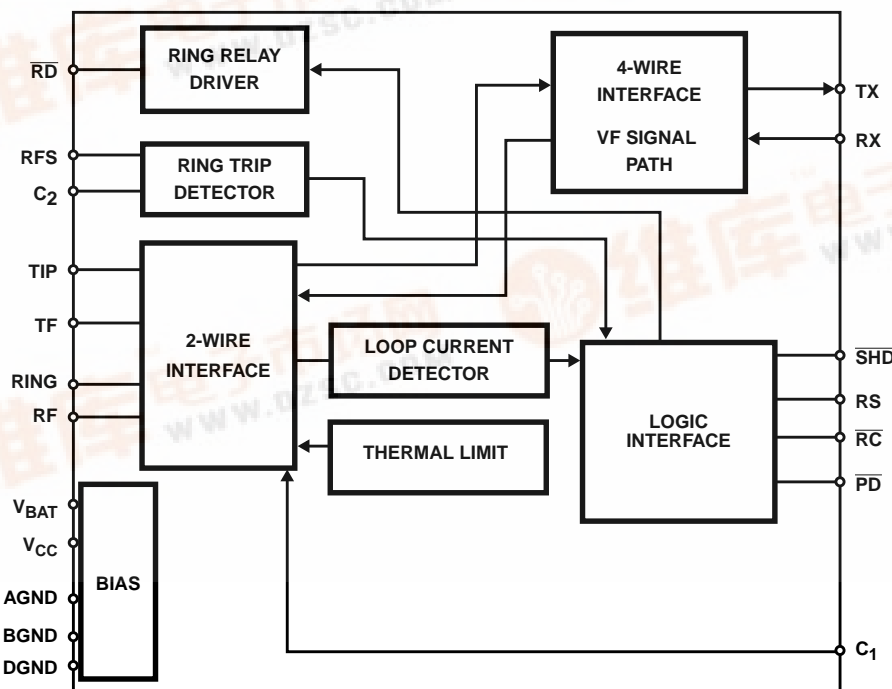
$\overline{RD}$

RING RELAY DRIVER

4-WIRE INTERFACE

VF SIGNAL PATH

TX

RX

RFS

$C_2$

RING TRIP DETECTOR

TIP

TF

RING

RF

2-WIRE INTERFACE

LOOP CURRENT DETECTOR

THERMAL LIMIT

LOGIC INTERFACE

$\overline{SHD}$

RS

$\overline{RC}$

$\overline{PD}$

$V_{BAT}$

$V_{CC}$

AGND

BGND

DGND

BIAS

$C_1$

www.dzsc.com